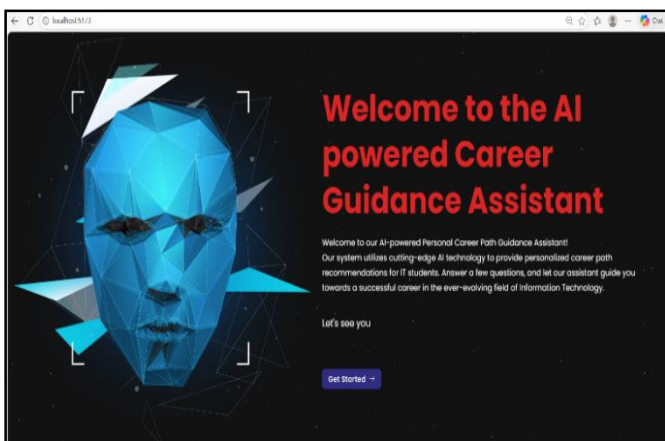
localhost:5173

Welcome to the AI powered Career Guidance Assistant

Welcome to our AI-powered Personal Career Path Guidance Assistant! Our system utilizes cutting-edge AI technology to provide personalized career path recommendations for IT students. Answer a few questions, and let our assistant guide you towards a successful career in the ever-evolving field of Information Technology.

Let's see you

Get Started →